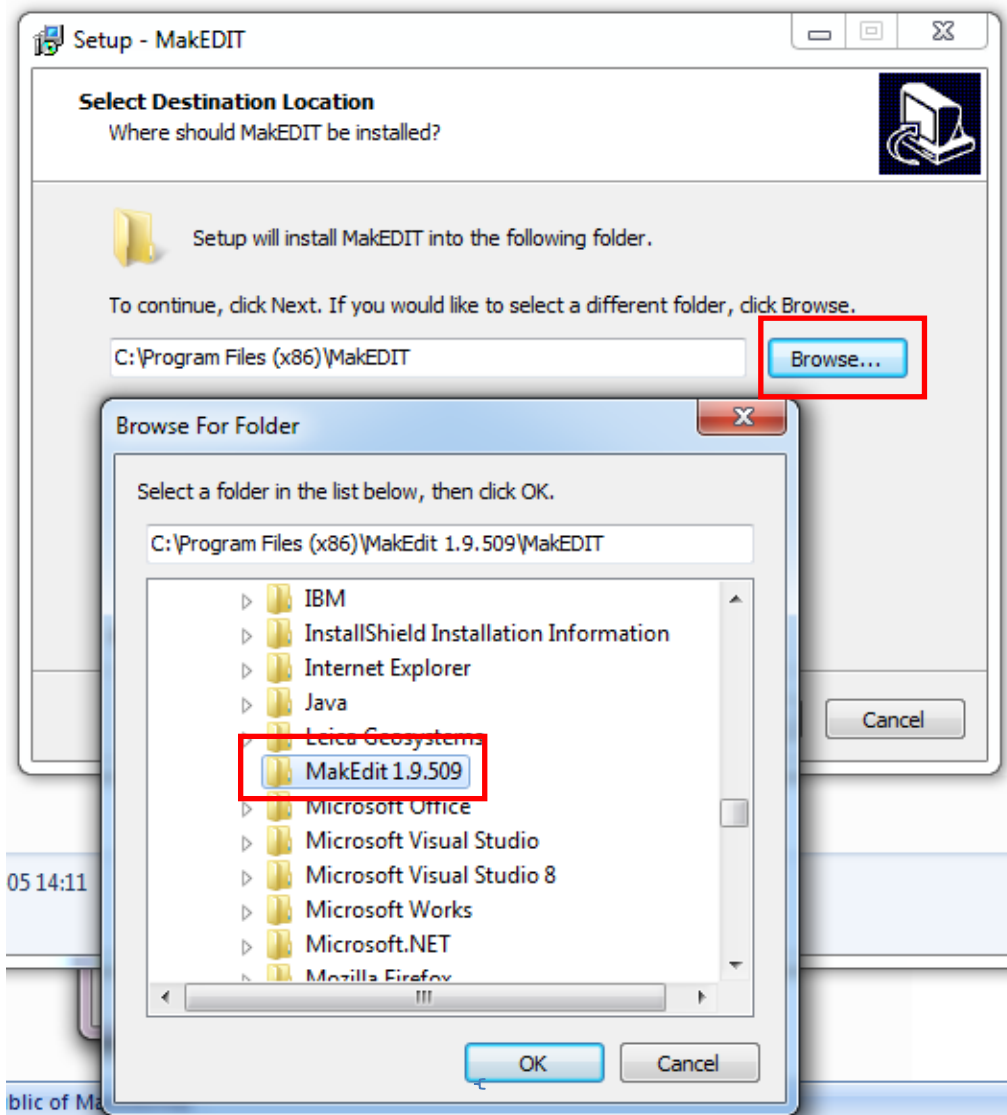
Setup - MakEDIT

Select Destination Location
Where should MakEDIT be installed?

Setup will install MakEDIT into the following folder.

To continue, click Next. If you would like to select a different folder, click Browse.

C:\Program Files (x86)\MakEDIT

Browse...

Browse For Folder

Select a folder in the list below, then click OK.

C:\Program Files (x86)\MakEdit 1.9.509\MakEDIT

IBM
InstallShield Installation Information
Internet Explorer
Java
Leica Geosystems
MakEdit 1.9.509
Microsoft Office
Microsoft Visual Studio
Microsoft Visual Studio 8
Microsoft Works
Microsoft.NET
Mozilla Firefox

III

OK
Cancel

Cancel

05 14:11

blic of Ma